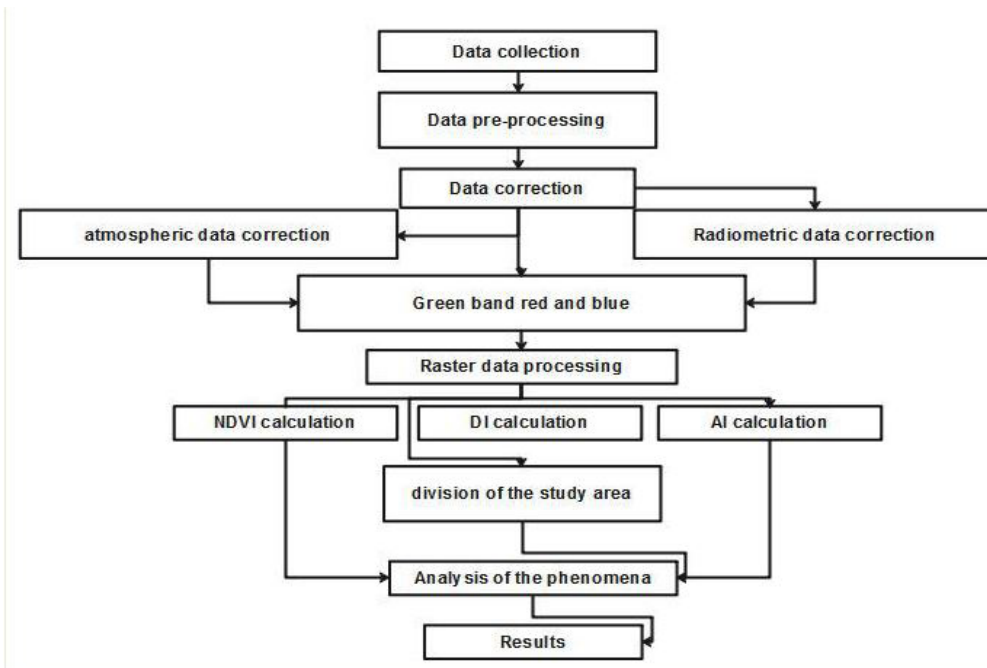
Data collection

Data pre-processing

Data correction

atmospheric data correction

Radiometric data correction

Green band red and blue

Raster data processing

NDVI calculation

DI calculation

AI calculation

division of the study area

Analysis of the phenomena

Results